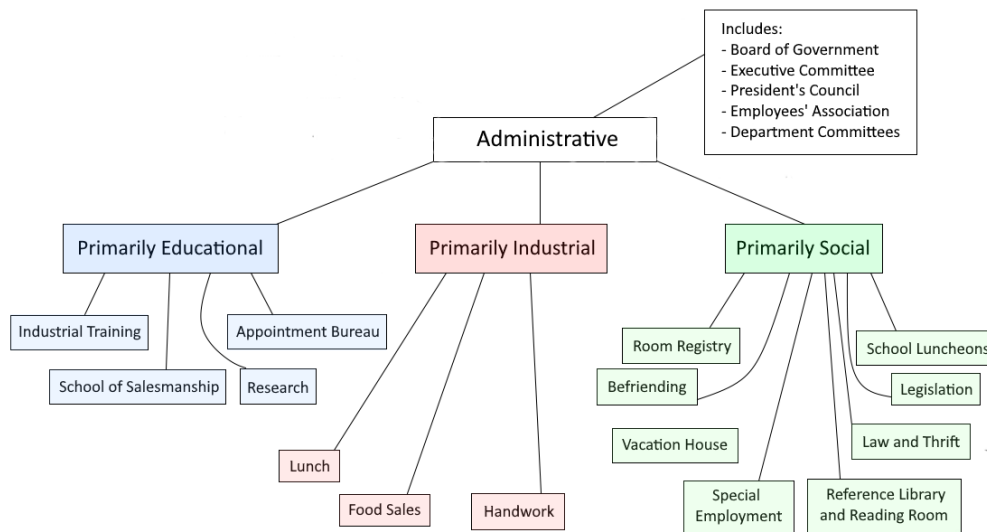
Includes:
- Board of Government
- Executive Committee
- President's Council
- Employees' Association
- Department Committees

Administrative

Primarily Educational

Primarily Industrial

Primarily Social

Industrial Training

Appointment Bureau

School of Salesmanship

Research

Lunch

Food Sales

Handwork

Room Registry

Befriending

Vacation House

Special Employment

Reference Library and Reading Room

School Luncheons

Legislation

Law and Thrift